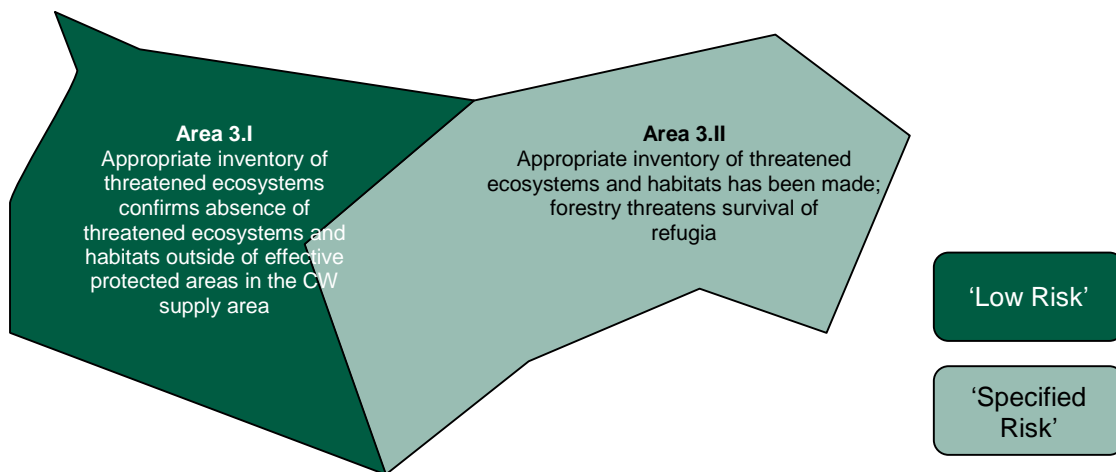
**Area 3.I**
Appropriate inventory of threatened ecosystems confirms absence of threatened ecosystems and habitats outside of effective protected areas in the CW supply area

**Area 3.II**
Appropriate inventory of threatened ecosystems and habitats has been made; forestry threatens survival of refugia

'Low Risk'

'Specified Risk'